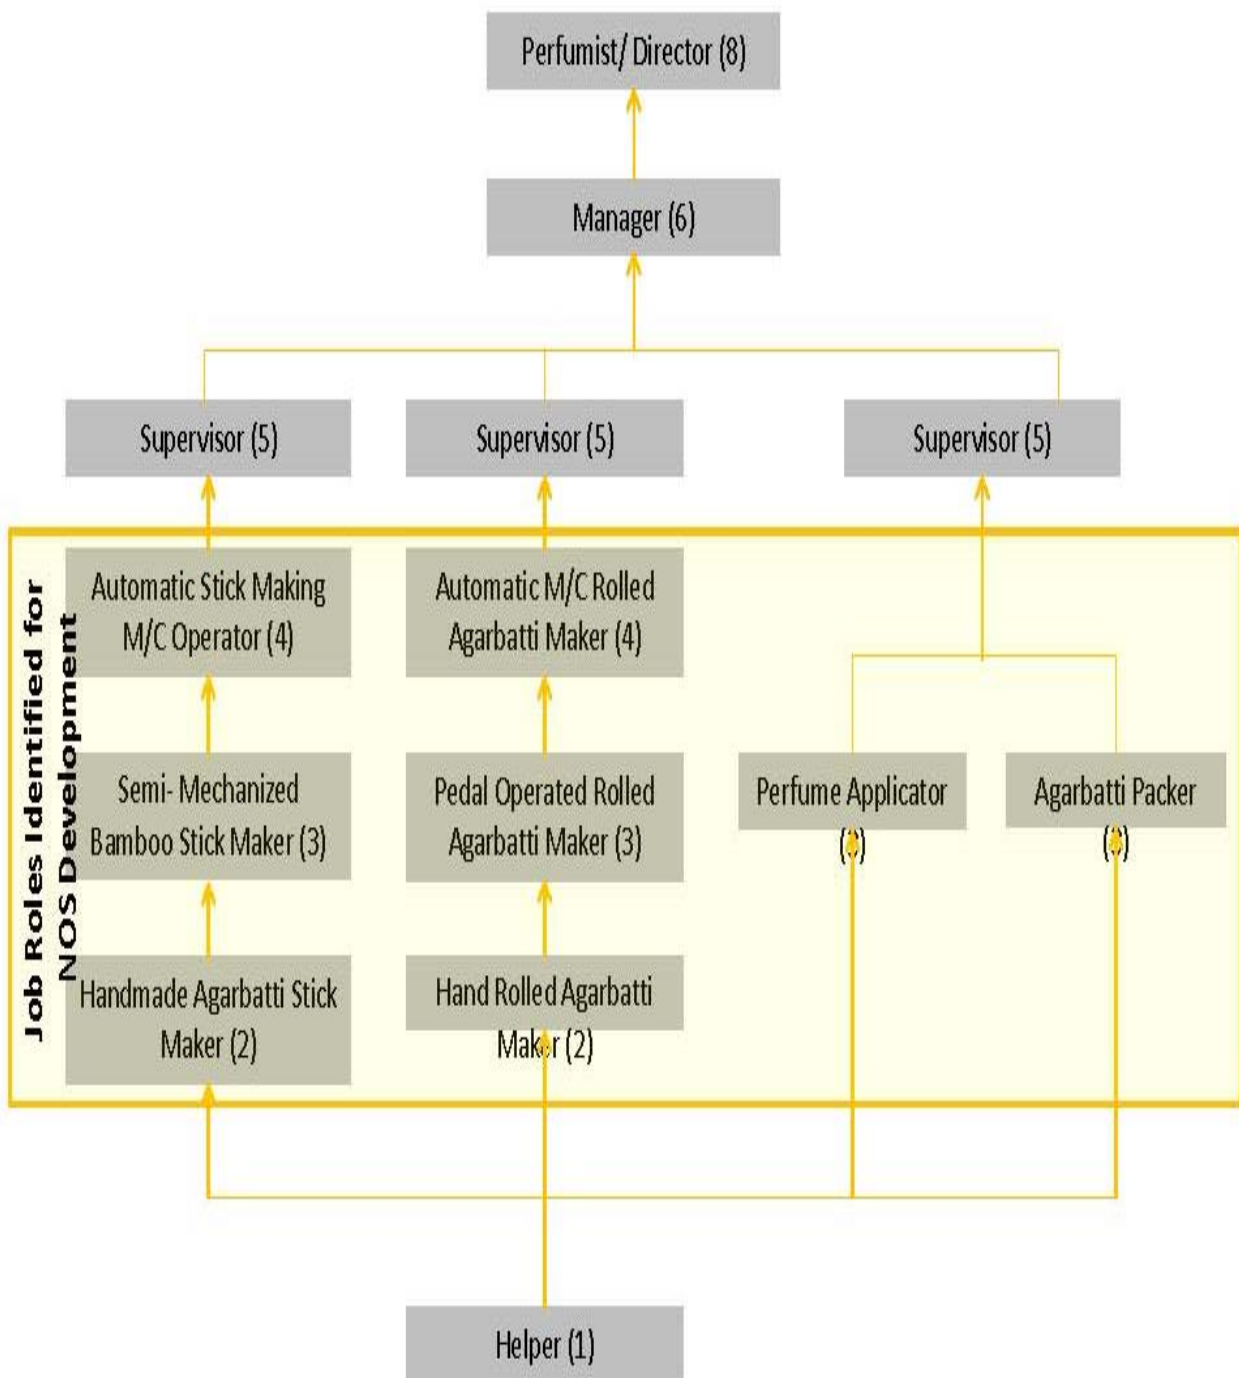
Perfumist/ Director (8)

Manager (6)

Supervisor (5)

Supervisor (5)

Supervisor (5)

Job Roles Identified for NOS Development

Automatic Stick Making M/C Operator (4)

Automatic M/C Rolled Agarbatti Maker (4)

Semi- Mechanized Bamboo Stick Maker (3)

Pedal Operated Rolled Agarbatti Maker (3)

Perfume Applicator ([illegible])

Agarbatti Packer ([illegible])

Handmade Agarbatti Stick Maker (2)

Hand Rolled Agarbatti Maker (2)

Helper (1)